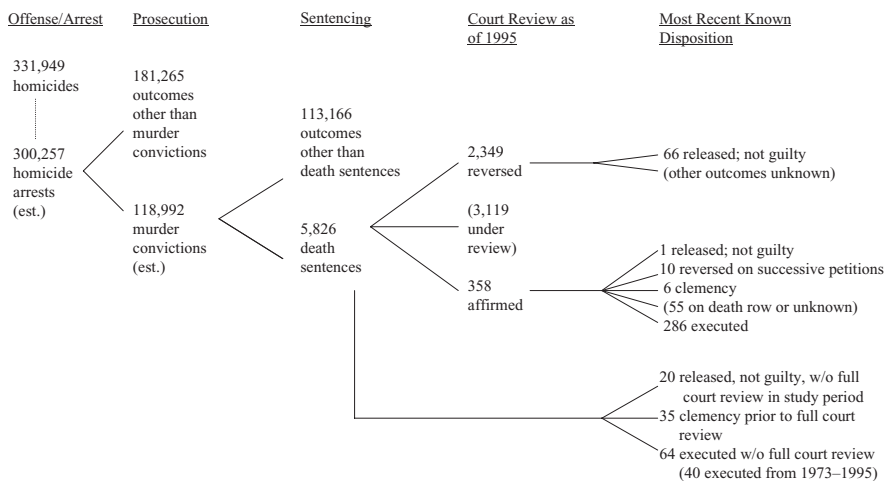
Offense/Arrest | Prosecution | Sentencing | Court Review as of 1995 | Most Recent Known Disposition

331,949 homicides

300,257 homicide arrests (est.)

181,265 outcomes other than murder convictions

118,992 murder convictions (est.)

113,166 outcomes other than death sentences

5,826 death sentences

2,349 reversed

(3,119 under review)

358 affirmed

66 released; not guilty (other outcomes unknown)

1 released; not guilty
10 reversed on successive petitions
6 clemency
(55 on death row or unknown)
286 executed

20 released, not guilty, w/o full court review in study period
35 clemency prior to full court review
64 executed w/o full court review (40 executed from 1973–1995)